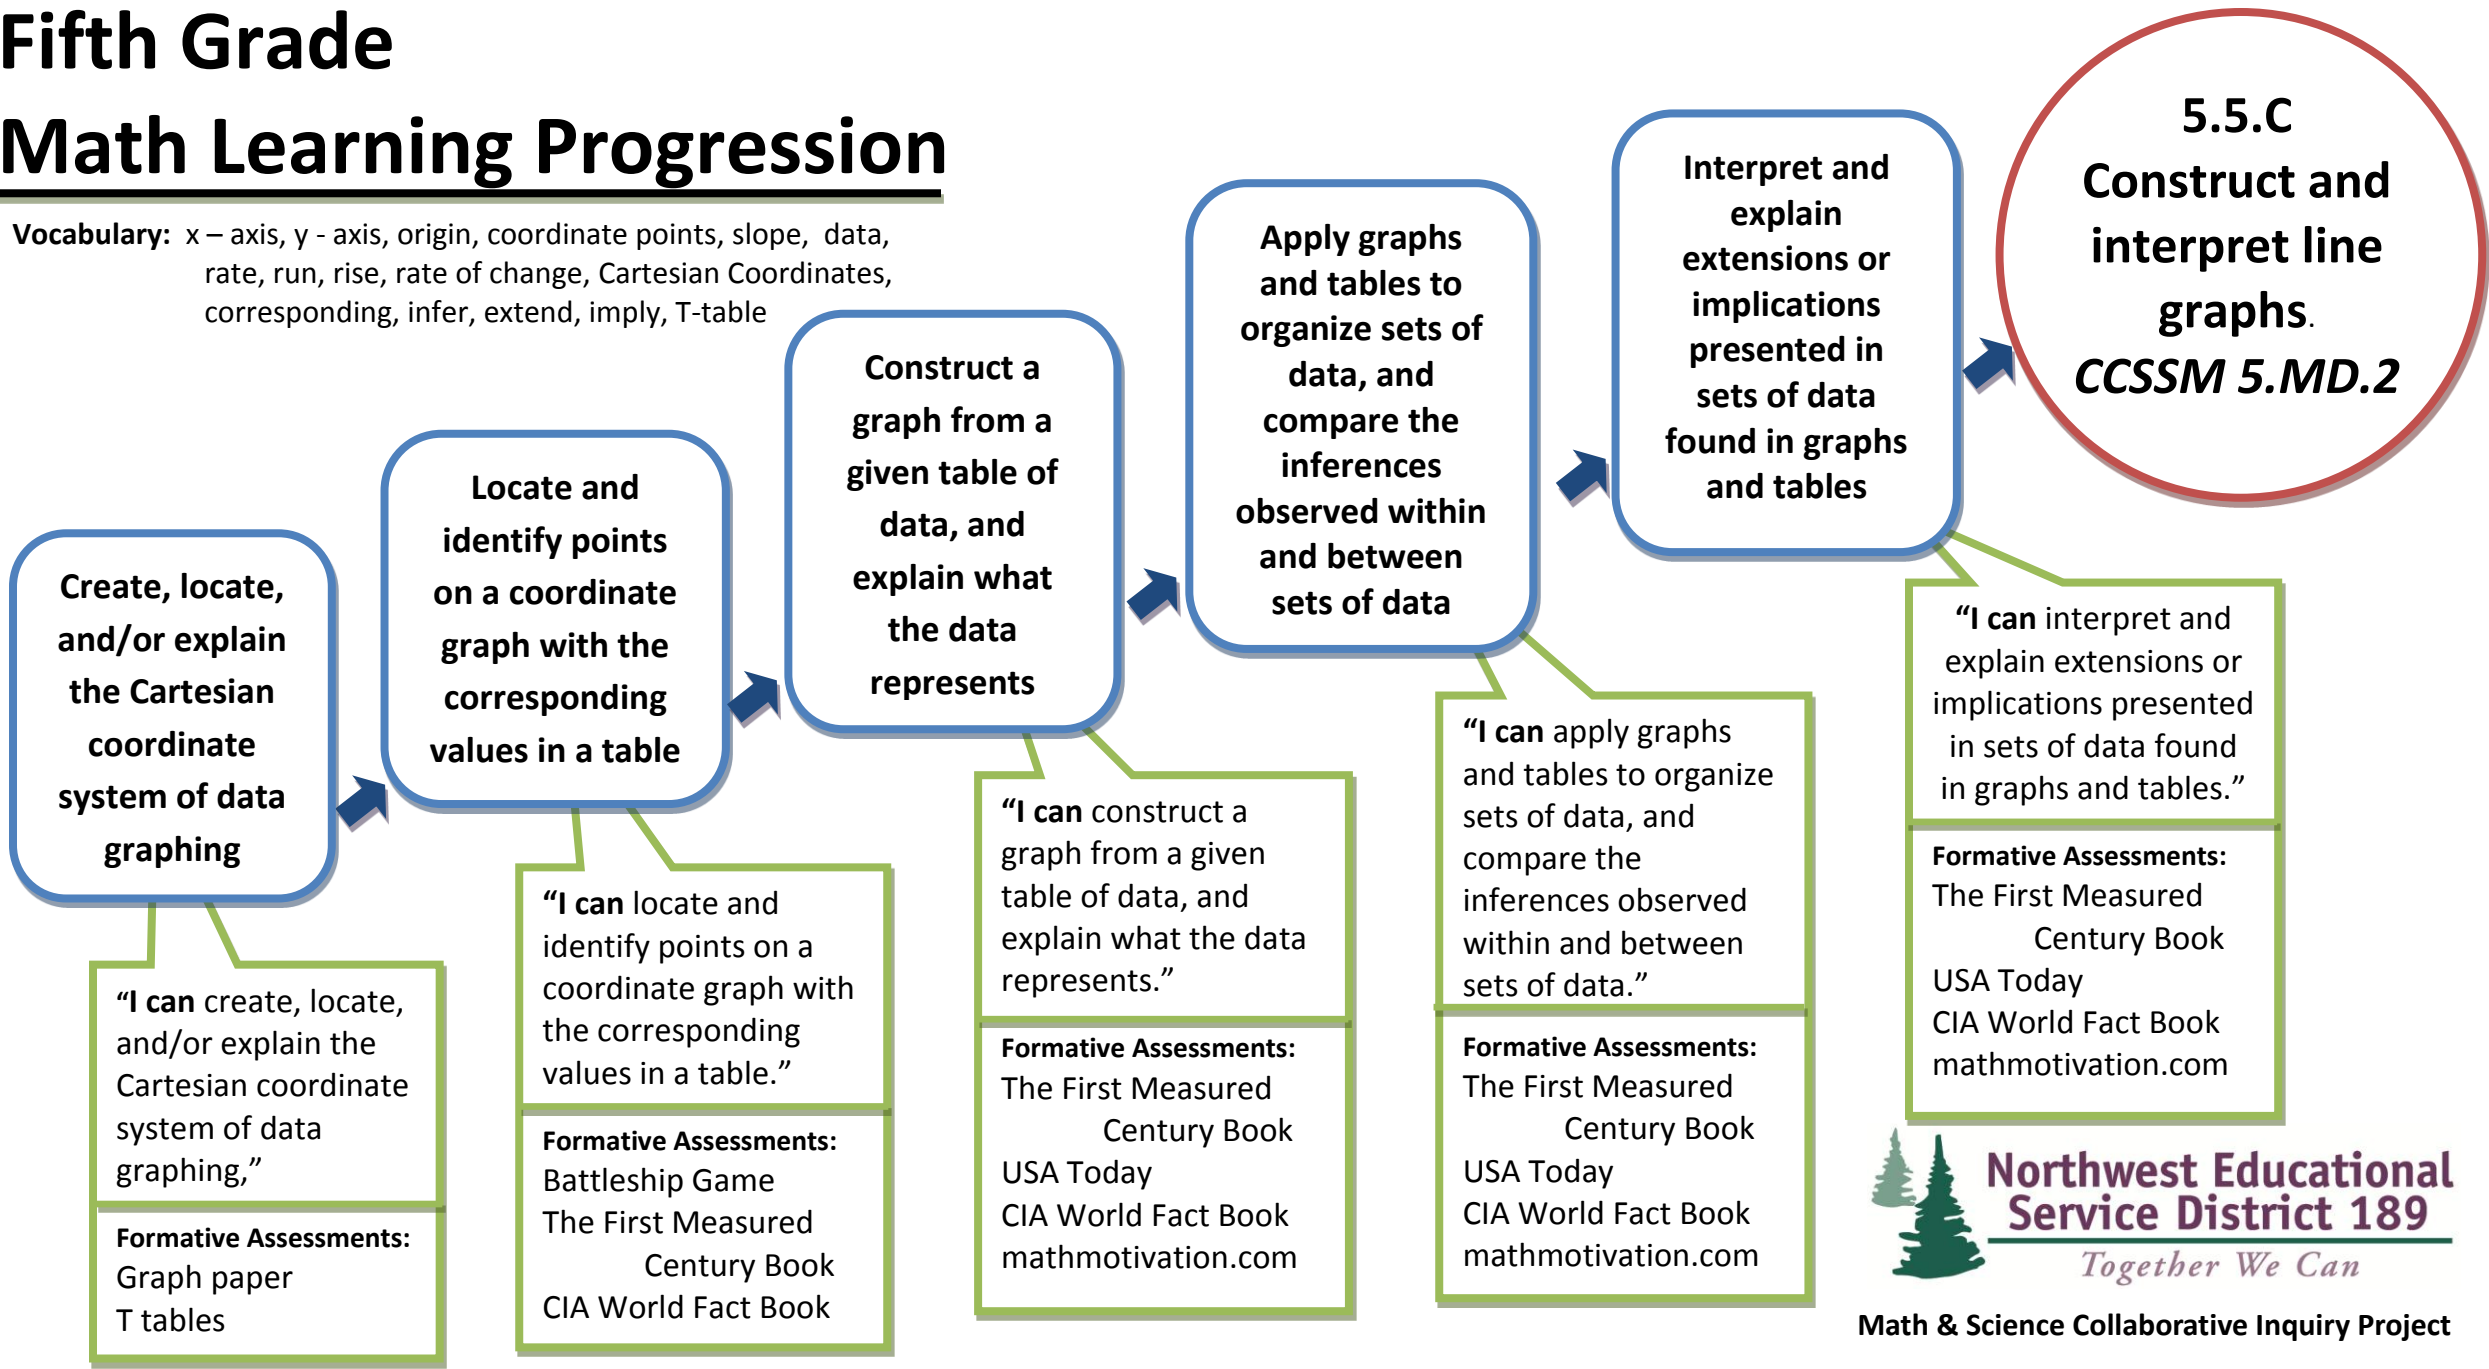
Fifth Grade
Math Learning Progression

Vocabulary: x – axis, y - axis, origin, coordinate points, slope, data, rate, run, rise, rate of change, Cartesian Coordinates, corresponding, infer, extend, imply, T-table

Create, locate, and/or explain the Cartesian coordinate system of data graphing

"I can create, locate, and/or explain the Cartesian coordinate system of data graphing,"

Formative Assessments:
Graph paper
T tables

Locate and identify points on a coordinate graph with the corresponding values in a table

"I can locate and identify points on a coordinate graph with the corresponding values in a table."

Formative Assessments:
Battleship Game
The First Measured Century Book
CIA World Fact Book

Construct a graph from a given table of data, and explain what the data represents

"I can construct a graph from a given table of data, and explain what the data represents."

Formative Assessments:
The First Measured Century Book
USA Today
CIA World Fact Book
mathmotivation.com

Apply graphs and tables to organize sets of data, and compare the inferences observed within and between sets of data

"I can apply graphs and tables to organize sets of data, and compare the inferences observed within and between sets of data."

Formative Assessments:
The First Measured Century Book
USA Today
CIA World Fact Book
mathmotivation.com

Interpret and explain extensions or implications presented in sets of data found in graphs and tables

"I can interpret and explain extensions or implications presented in sets of data found in graphs and tables."

Formative Assessments:
The First Measured Century Book
USA Today
CIA World Fact Book
mathmotivation.com

5.5.C
Construct and interpret line graphs.
CCSSM 5.MD.2

Northwest Educational Service District 189
Together We Can

Math & Science Collaborative Inquiry Project